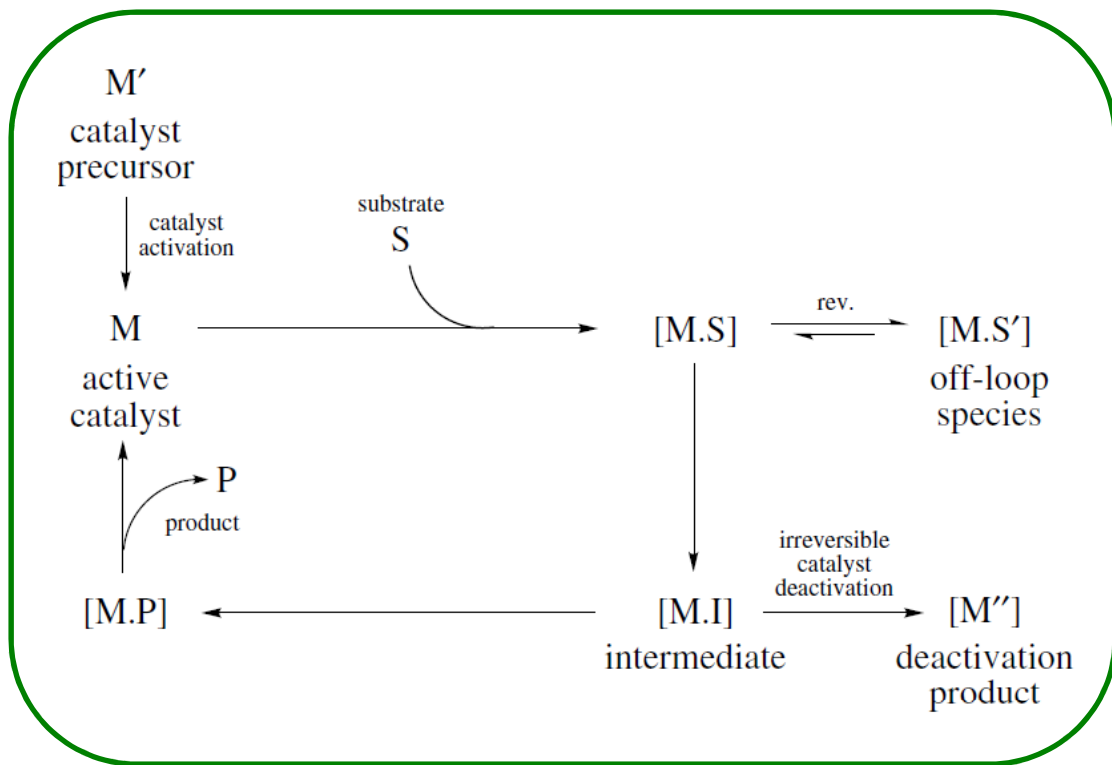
M′
catalyst
precursor

catalyst
activation

substrate
S

M
active
catalyst

[M.S]

rev.

[M.S′]
off-loop
species

P
product

irreversible
catalyst
deactivation

[M.P]

[M.I]
intermediate

[M″]
deactivation
product